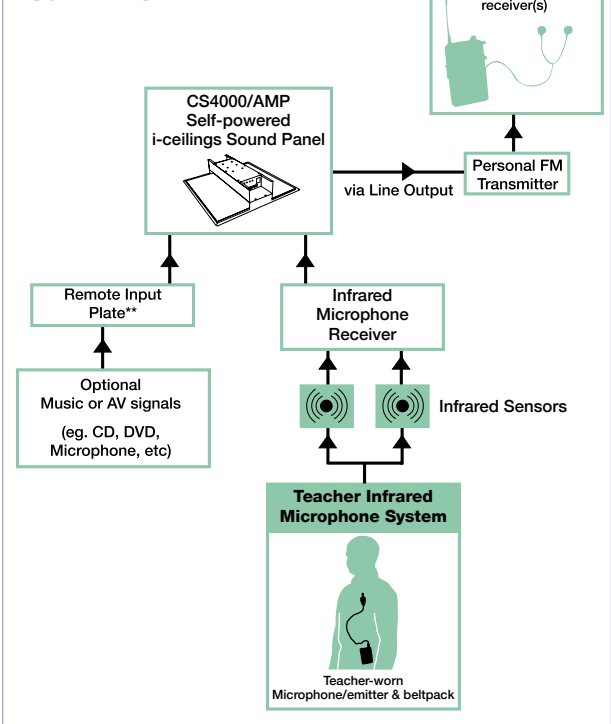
receiver(s)

CS4000/AMP
Self-powered
i-ceilings Sound Panel

via Line Output

Personal FM
Transmitter

Remote Input
Plate**

Infrared
Microphone
Receiver

Optional
Music or AV signals
(eg. CD, DVD,
Microphone, etc)

Infrared Sensors

Teacher Infrared
Microphone System

Teacher-worn
Microphone/emitter & beltpack